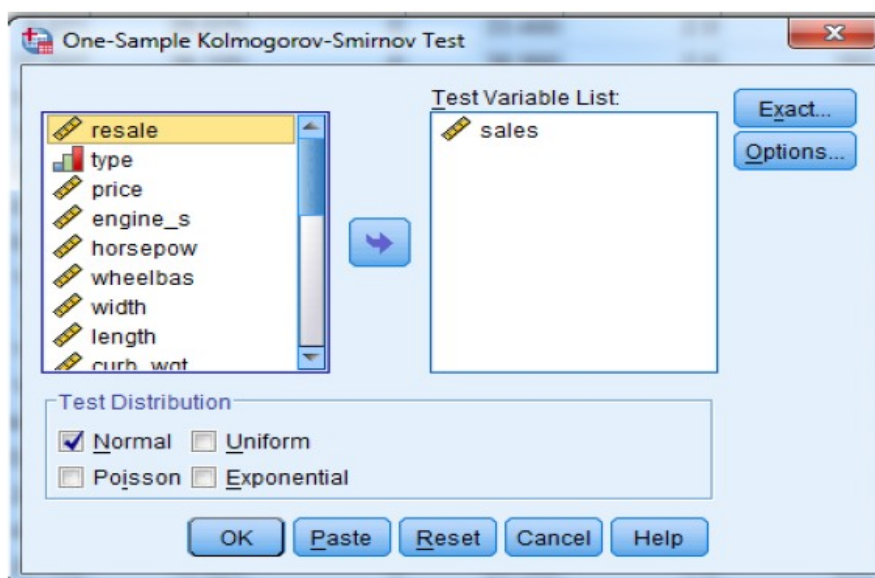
One-Sample Kolmogorov-Smirnov Test

resale
type
price
engine_s
horsepow
wheelbas
width
length
curb_wgt

Test Variable List:
sales

Exact...
Options...

Test Distribution
Normal
Uniform
Poisson
Exponential

OK
Paste
Reset
Cancel
Help